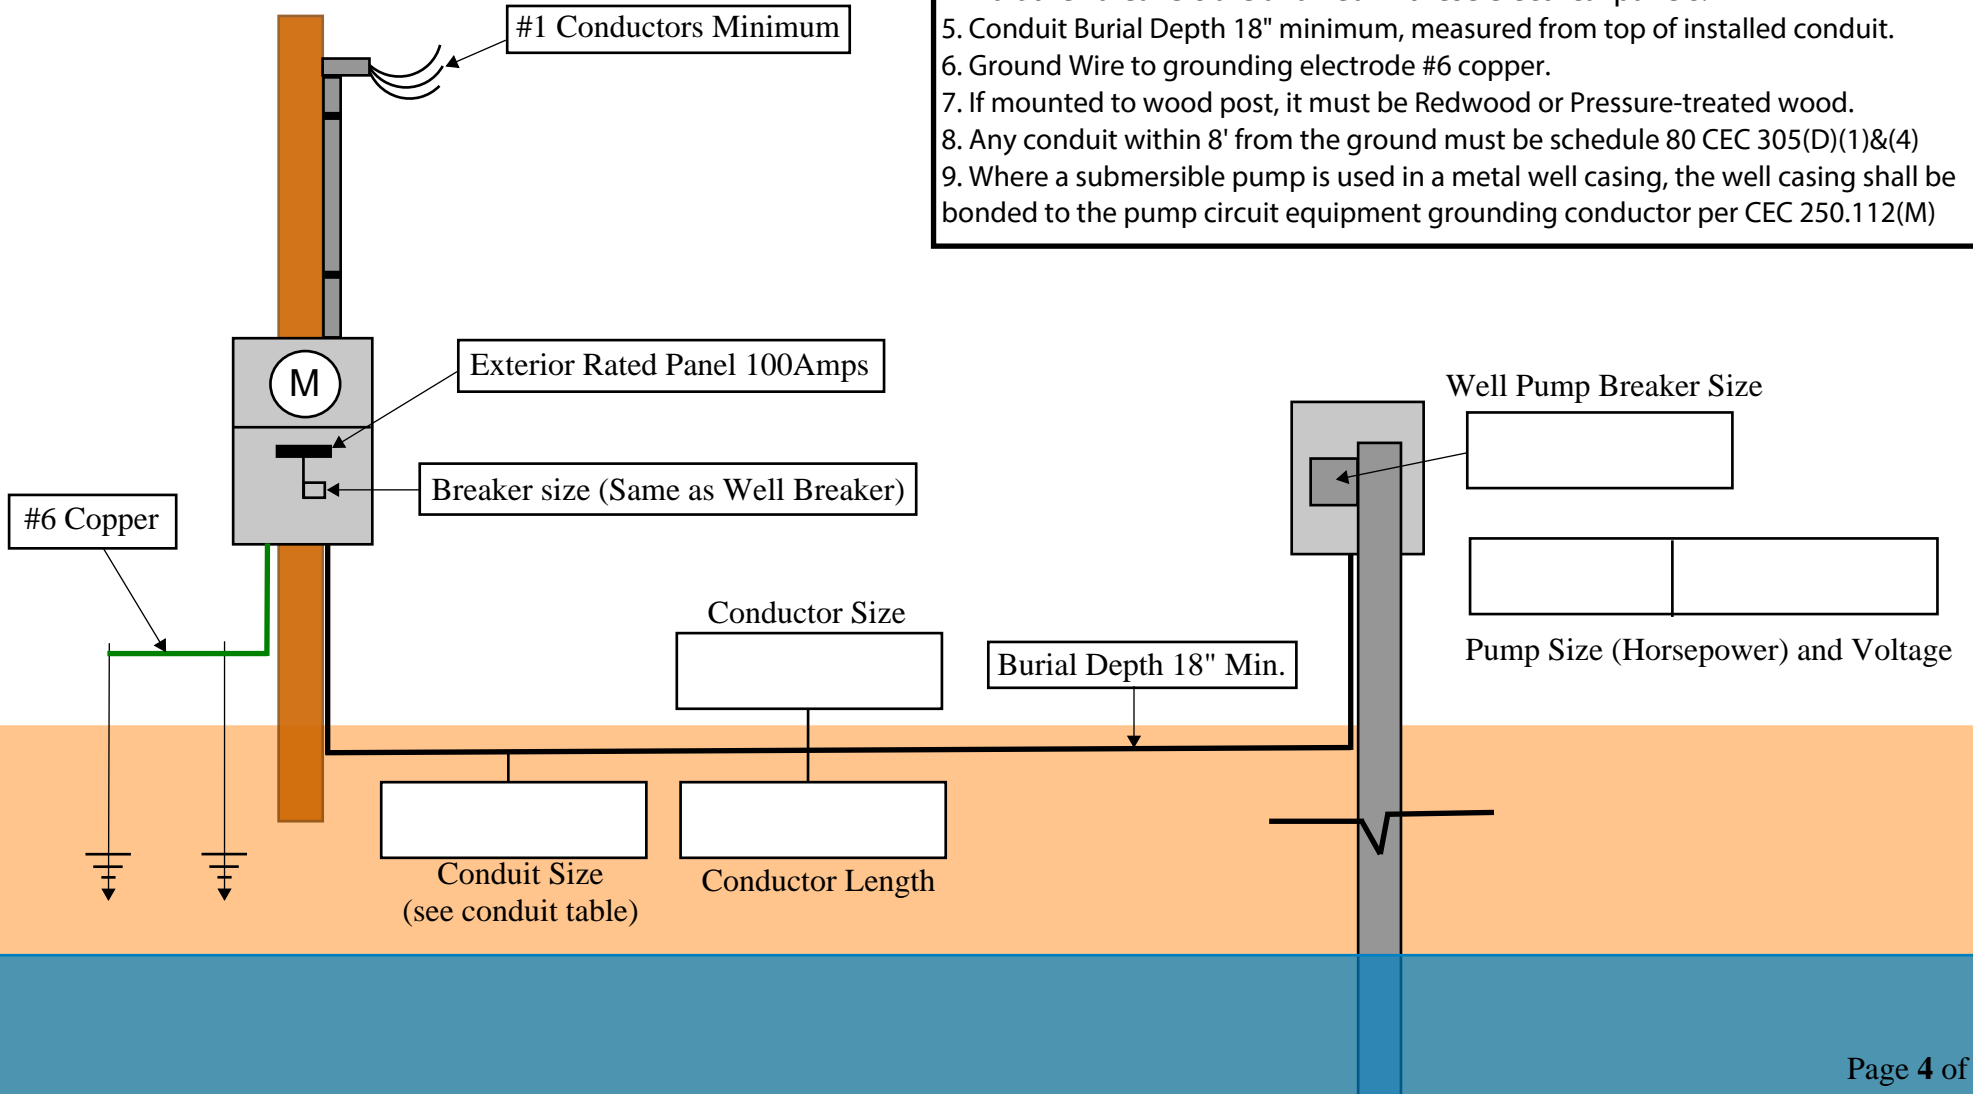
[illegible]
5. Conduit Burial Depth 18" minimum, measured from top of installed conduit.
6. Ground Wire to grounding electrode #6 copper.
7. If mounted to wood post, it must be Redwood or Pressure-treated wood.
8. Any conduit within 8' from the ground must be schedule 80 CEC 305(D)(1)&(4)
9. Where a submersible pump is used in a metal well casing, the well casing shall be bonded to the pump circuit equipment grounding conductor per CEC 250.112(M)

#1 Conductors Minimum

M

Exterior Rated Panel 100Amps

Breaker size (Same as Well Breaker)

#6 Copper

Well Pump Breaker Size

Pump Size (Horsepower) and Voltage

Conductor Size

Burial Depth 18" Min.

Conduit Size
(see conduit table)

Conductor Length

Page **4** of